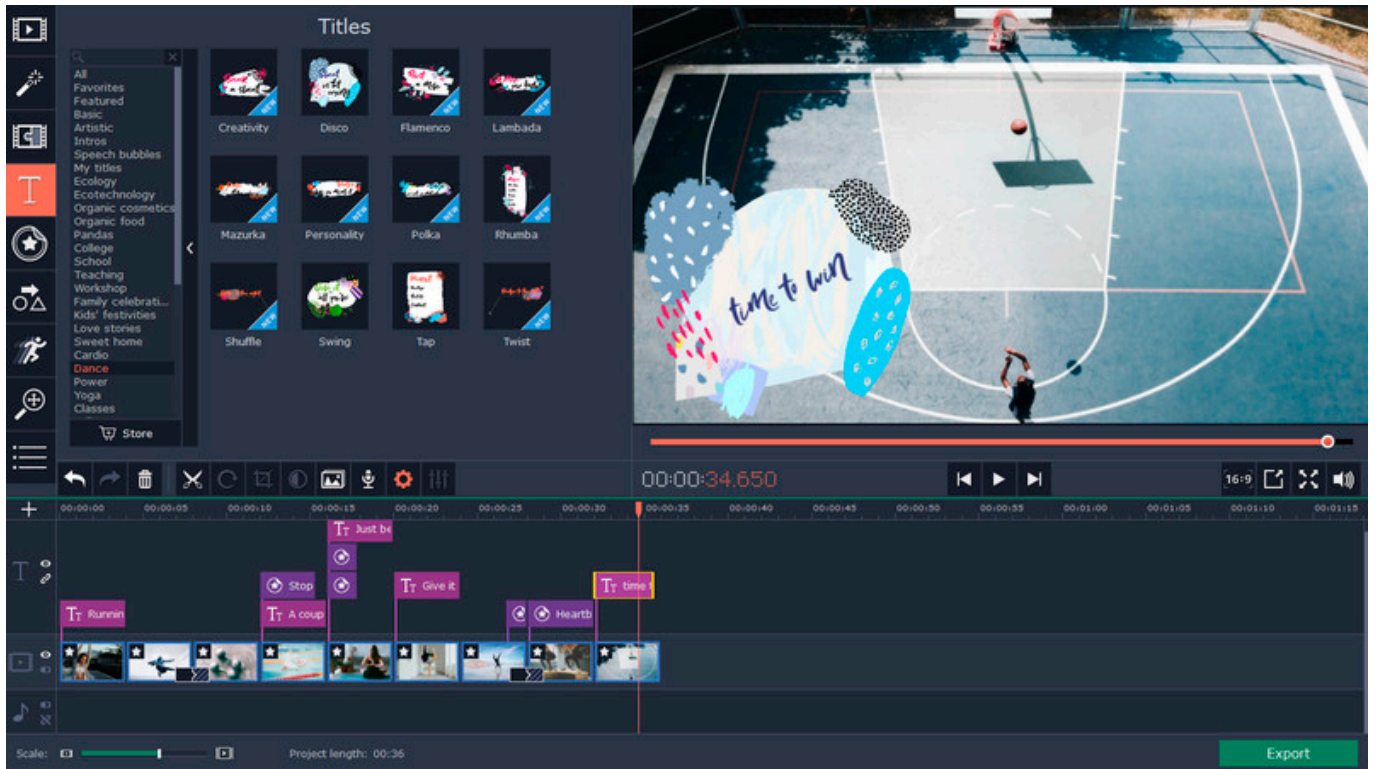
Titles

All
Favorites
Featured
Basic
Artistic
Intros
Speech bubbles
My titles
Ecology
Ecotechnology
Organic cosmetics
Organic food
Pandas
College
School
Teaching
Workshop
Family celebrati...
Kids' festivities
Love stories
Sweet home
Cardio
Dance
Power
Yoga
Classes

Store

Creativity
Disco
Flamenco
Lambada
Mazurka
Personality
Polka
Rhumba
Shuffle
Swing
Tap
Twist

time to win

00:00:34.650

16:9

00:00:00 00:00:05 00:00:10 00:00:15 00:00:20 00:00:25 00:00:30 00:00:35 00:00:40 00:00:45 00:00:50 00:00:55 00:01:00 00:01:05 00:01:10 00:01:15

Just be
Stop
Give it
time t
Runnin
A coup
Heartb

Scale:
Project length: 00:36
Export